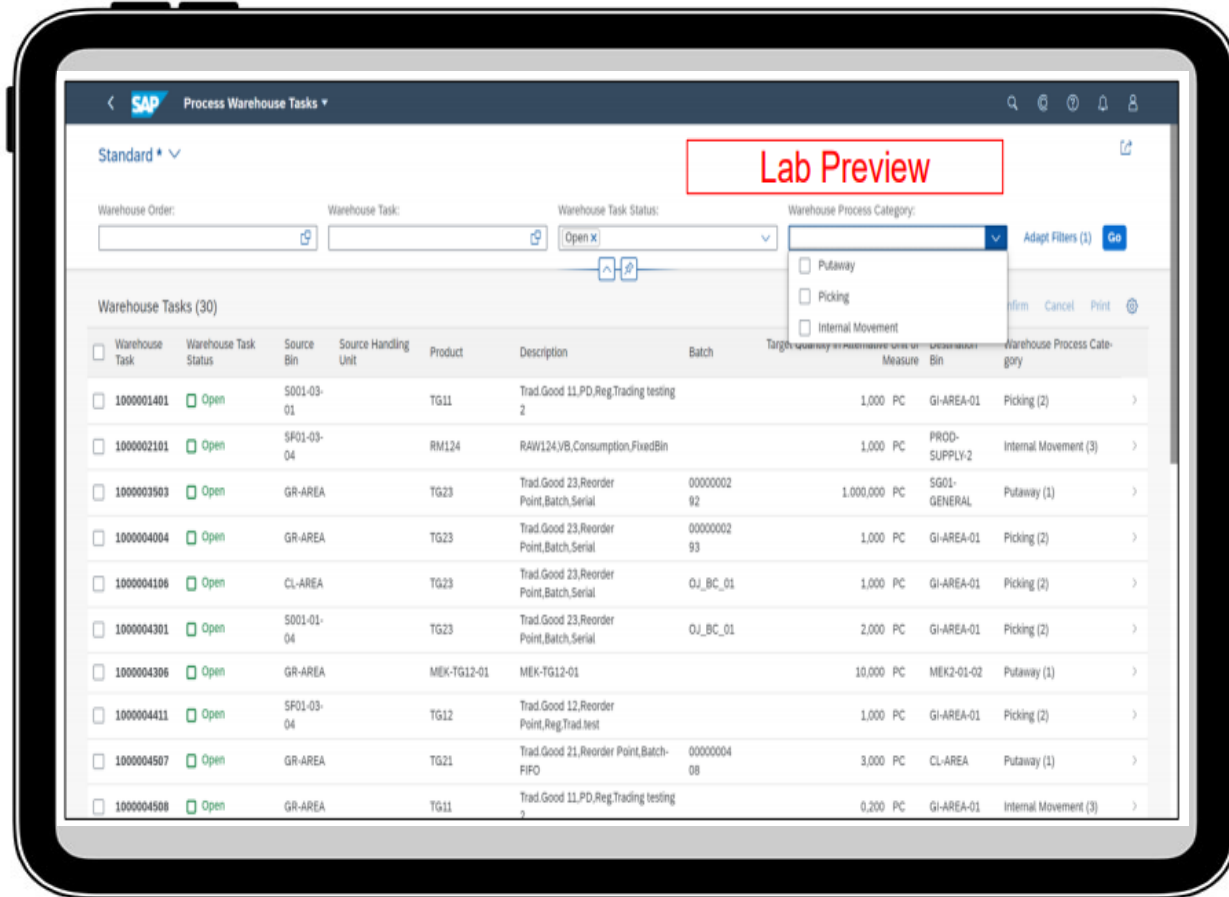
SAP Process Warehouse Tasks ▾

Standard * ∨

Lab Preview

Warehouse Order:

Warehouse Task:

Warehouse Task Status:
Open ×

Warehouse Process Category:

Putaway
Picking
Internal Movement

Adapt Filters (1) Go

Warehouse Tasks (30)

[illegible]nfirm Cancel Print

| Warehouse Task | Warehouse Task Status | Source Bin | Source Handling Unit | Product | Description | Batch | Target Quantity in Alternative Unit of Measure | Destination Bin | Warehouse Process Category |
|---|---|---|---|---|---|---|---|---|---|
| 1000001401 | Open | S001-03-01 | | TG11 | Trad.Good 11,PD,Reg.Trading testing 2 | | 1,000 PC | GI-AREA-01 | Picking (2) |
| 1000002101 | Open | SF01-03-04 | | RM124 | RAW124,VB,Consumption,FixedBin | | 1,000 PC | PROD-SUPPLY-2 | Internal Movement (3) |
| 1000003503 | Open | GR-AREA | | TG23 | Trad.Good 23,Reorder Point,Batch,Serial | 0000000292 | 1.000,000 PC | SG01-GENERAL | Putaway (1) |
| 1000004004 | Open | GR-AREA | | TG23 | Trad.Good 23,Reorder Point,Batch,Serial | 0000000293 | 1,000 PC | GI-AREA-01 | Picking (2) |
| 1000004106 | Open | CL-AREA | | TG23 | Trad.Good 23,Reorder Point,Batch,Serial | OJ_BC_01 | 1,000 PC | GI-AREA-01 | Picking (2) |
| 1000004301 | Open | S001-01-04 | | TG23 | Trad.Good 23,Reorder Point,Batch,Serial | OJ_BC_01 | 2,000 PC | GI-AREA-01 | Picking (2) |
| 1000004306 | Open | GR-AREA | | MEK-TG12-01 | MEK-TG12-01 | | 10,000 PC | MEK2-01-02 | Putaway (1) |
| 1000004411 | Open | SF01-03-04 | | TG12 | Trad.Good 12,Reorder Point,Reg.Trad.test | | 1,000 PC | GI-AREA-01 | Picking (2) |
| 1000004507 | Open | GR-AREA | | TG21 | Trad.Good 21,Reorder Point,Batch-FIFO | 0000000408 | 3,000 PC | CL-AREA | Putaway (1) |
| 1000004508 | Open | GR-AREA | | TG11 | Trad.Good 11,PD,Reg.Trading testing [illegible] | | 0,200 PC | GI-AREA-01 | Internal Movement (3) |